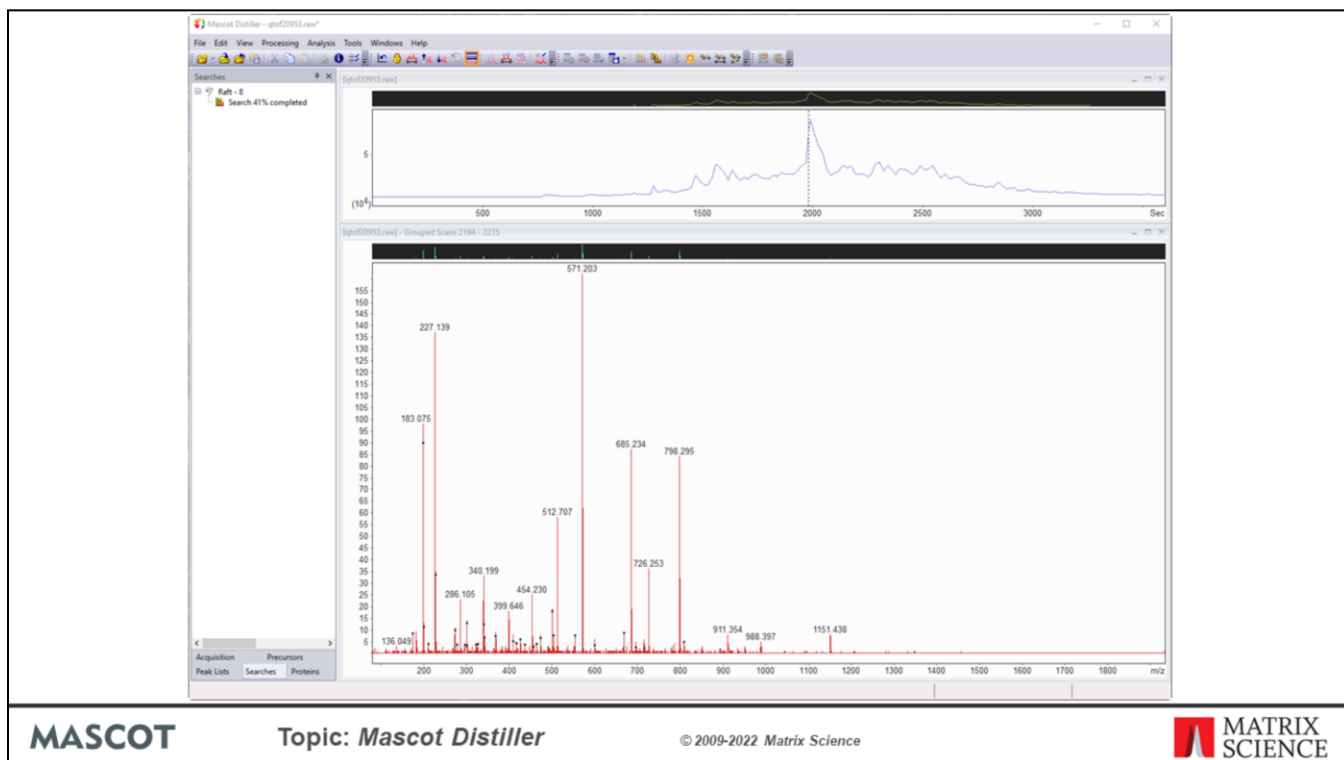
Mascot Distiller - qtof20953.raw*

File Edit View Processing Analysis Tools Windows Help

Searches

Raft - 8
Search 41% completed

[qtof20953.raw]

5

$(10^4)$

500 1000 1500 2000 2500 3000 Sec

[qtof20953.raw] - Grouped Scans 2194 - 2215

571.203
155
150
145
140
135
130
125
120
115
110
105
100
95
90
85
80
75
70
65
60
55
50
45
40
35
30
25
20
15
10
5

227.139
183.075
685.234
798.295
512.707
726.253
340.199
286.105
454.230
399.646
911.354
988.397
1151.438
136.049

200 300 400 500 600 700 800 900 1000 1100 1200 1300 1400 1500 1600 1700 1800 m/z

Acquisition Precursors
Peak Lists Searches Proteins

MASCOT

Topic: Mascot Distiller

© 2009-2022 Matrix Science

MATRIX SCIENCE